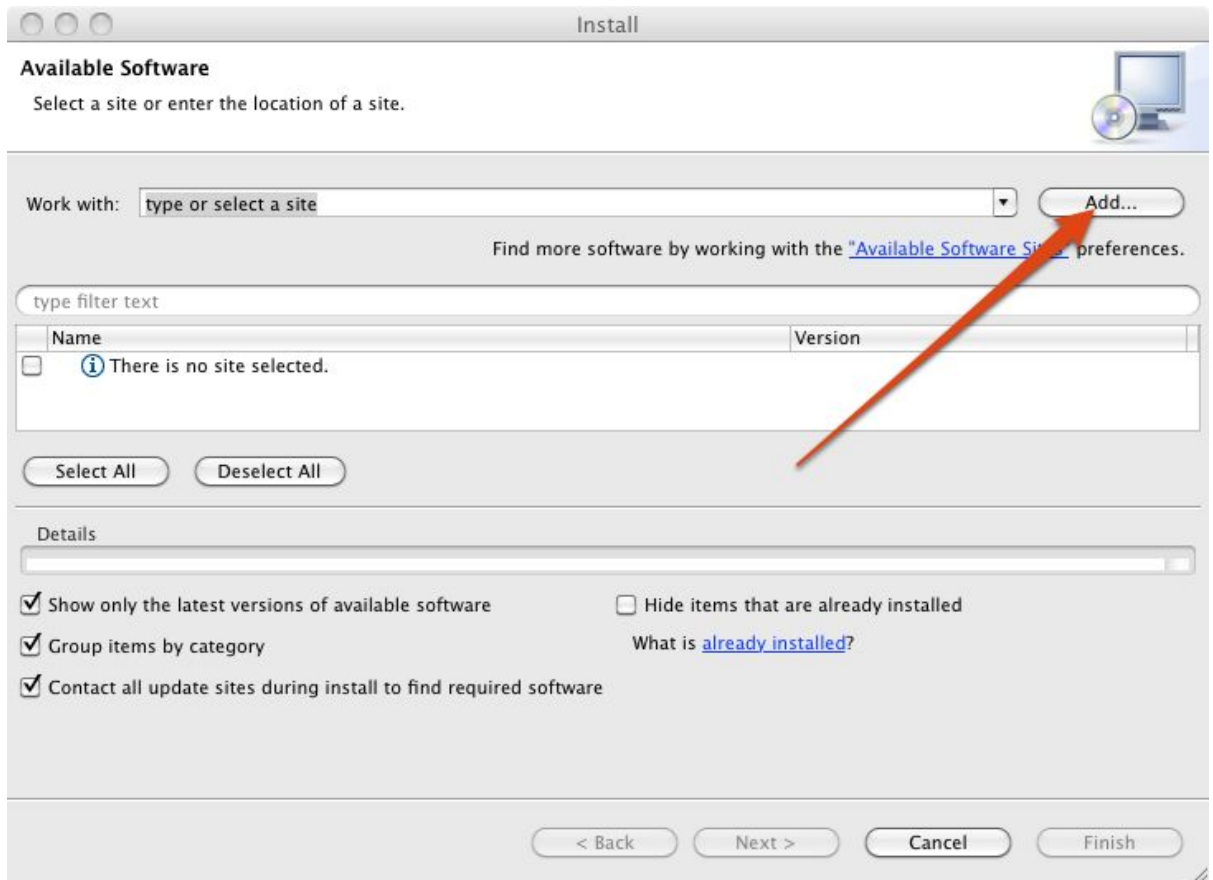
Install

Available Software

Select a site or enter the location of a site.

Work with: type or select a site

Add...

Find more software by working with the "Available Software Sit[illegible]" preferences.

type filter text

| Name | Version |
|---|---|
| There is no site selected. | |

Select All

Deselect All

Details

Show only the latest versions of available software

Hide items that are already installed

Group items by category

What is already installed?

Contact all update sites during install to find required software

< Back

Next >

Cancel

Finish